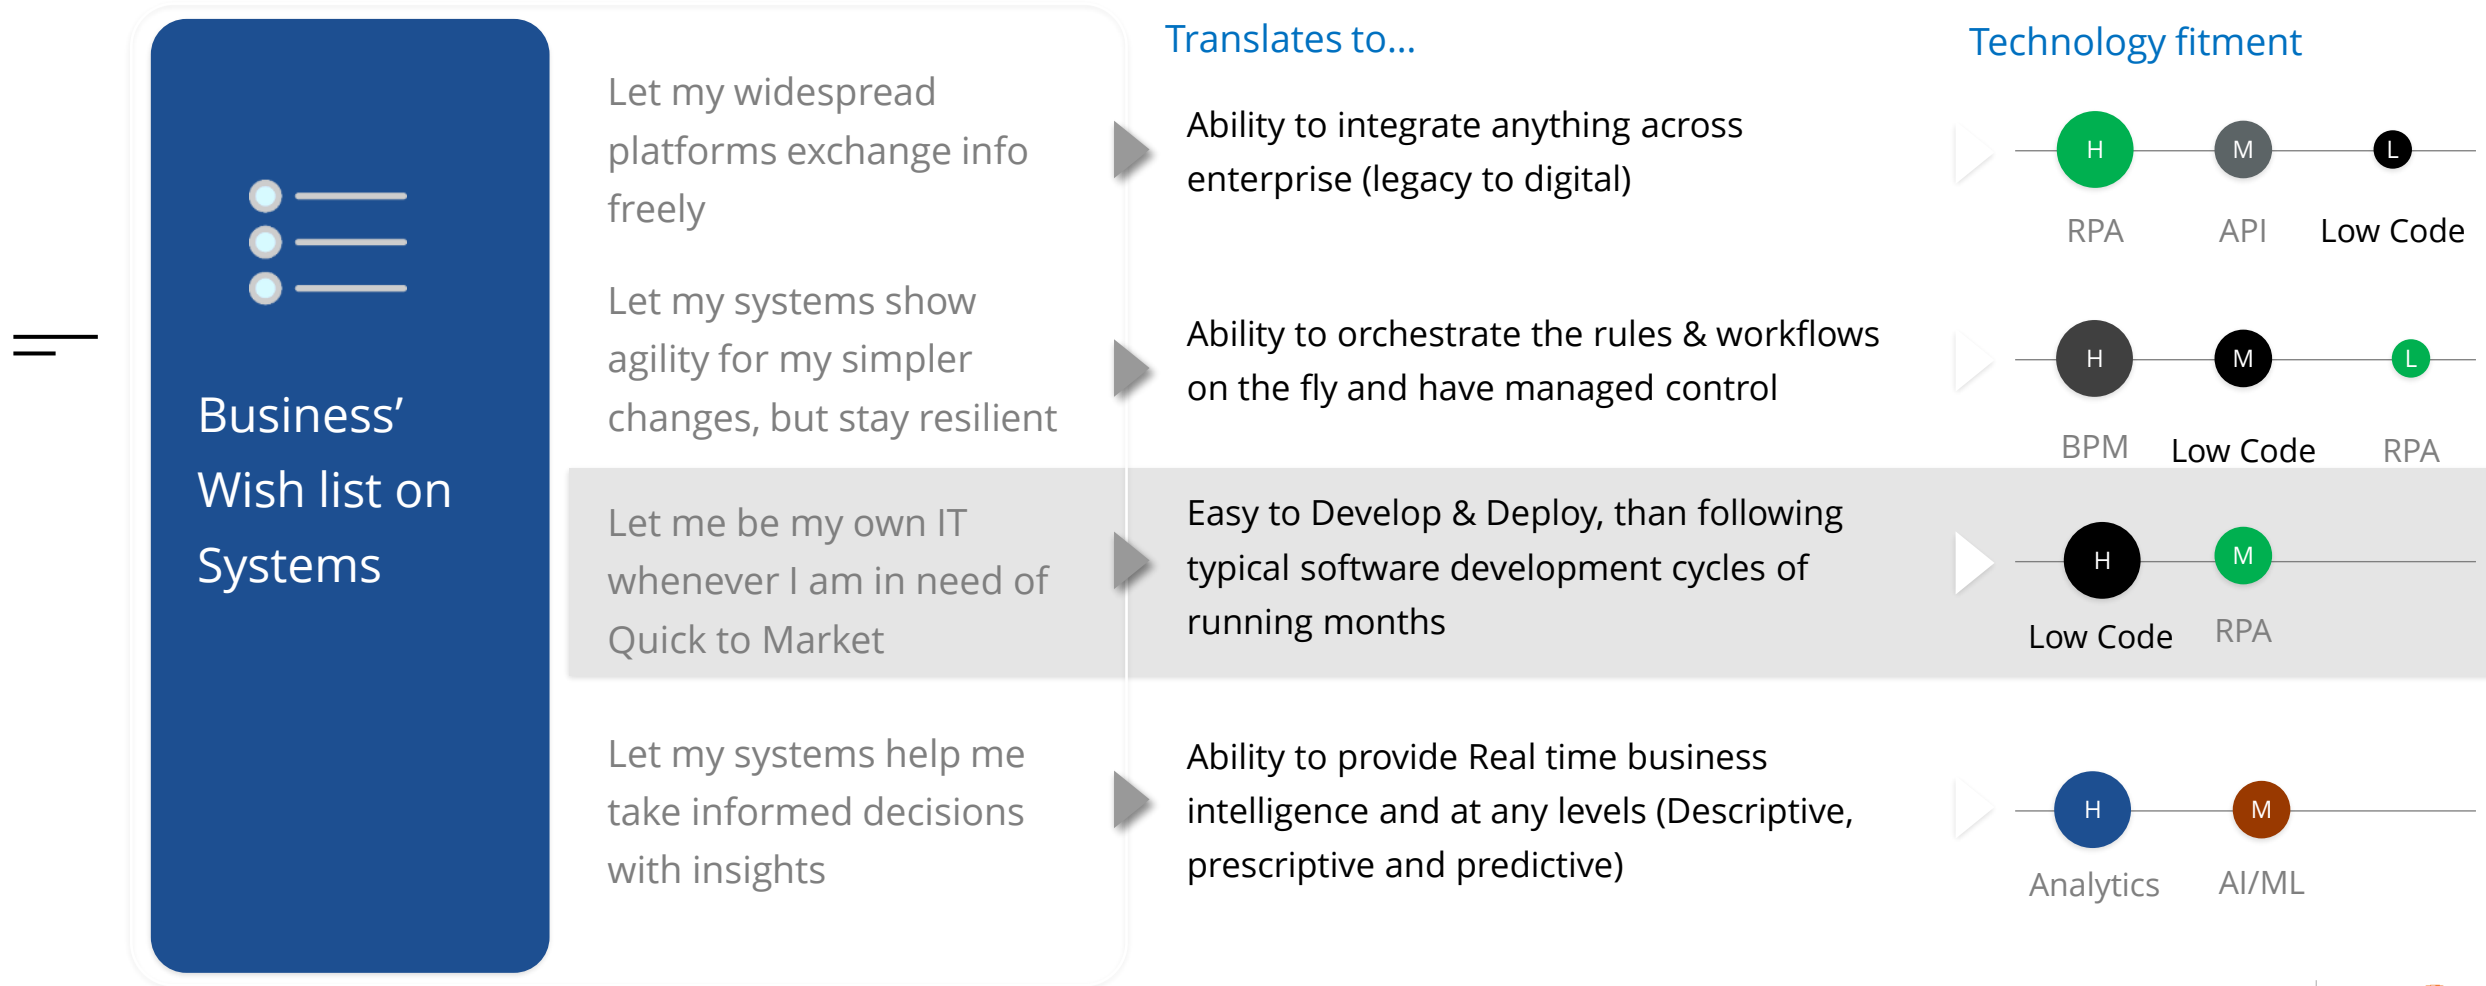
Business' Wish list on Systems

Translates to...

Technology fitment

Let my widespread platforms exchange info freely

Ability to integrate anything across enterprise (legacy to digital)

H RPA
M API
L Low Code

Let my systems show agility for my simpler changes, but stay resilient

Ability to orchestrate the rules & workflows on the fly and have managed control

H BPM
M Low Code
L RPA

Let me be my own IT whenever I am in need of Quick to Market

Easy to Develop & Deploy, than following typical software development cycles of running months

H Low Code
M RPA

Let my systems help me take informed decisions with insights

Ability to provide Real time business intelligence and at any levels (Descriptive, prescriptive and predictive)

H Analytics
M AI/ML